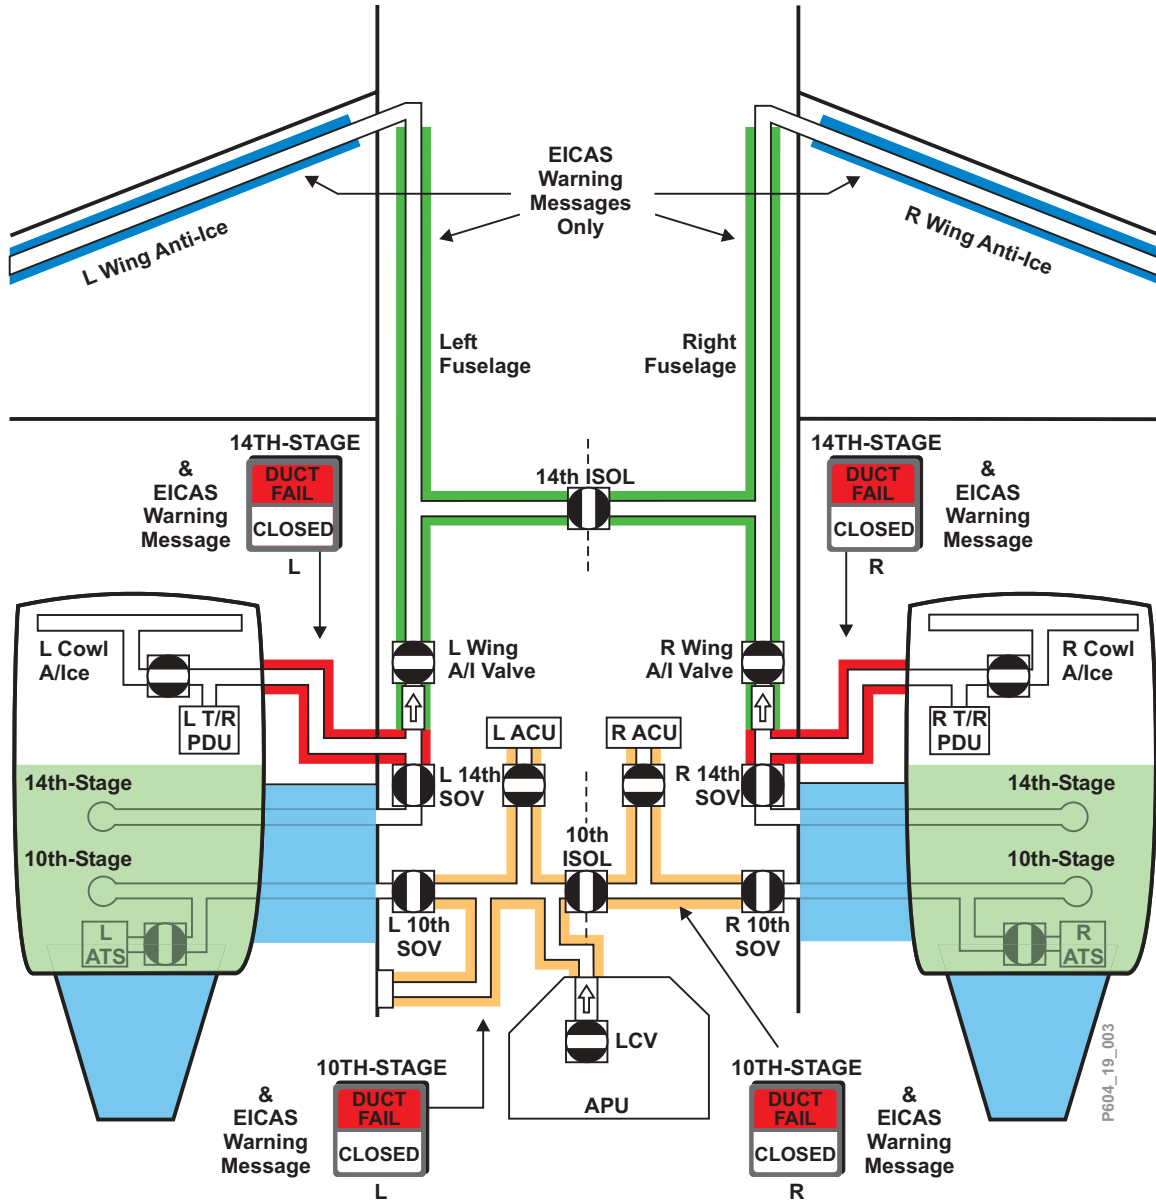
EICAS Warning Messages Only

L Wing Anti-Ice

R Wing Anti-Ice

Left Fuselage

Right Fuselage

14TH-STAGE
DUCT FAIL
CLOSED
L

& EICAS Warning Message

14th ISOL

14TH-STAGE
DUCT FAIL
CLOSED
R

& EICAS Warning Message

L Cowl A/Ice

L T/R PDU

L Wing A/I Valve

R Wing A/I Valve

R Cowl A/Ice

R T/R PDU

L ACU

R ACU

14th-Stage

L 14th SOV

R 14th SOV

14th-Stage

10th ISOL

10th-Stage

10th-Stage

L ATS

L 10th SOV

R 10th SOV

R ATS

LCV

APU

& EICAS Warning Message

10TH-STAGE
DUCT FAIL
CLOSED
L

10TH-STAGE
DUCT FAIL
CLOSED
R

& EICAS Warning Message

P604_19_003